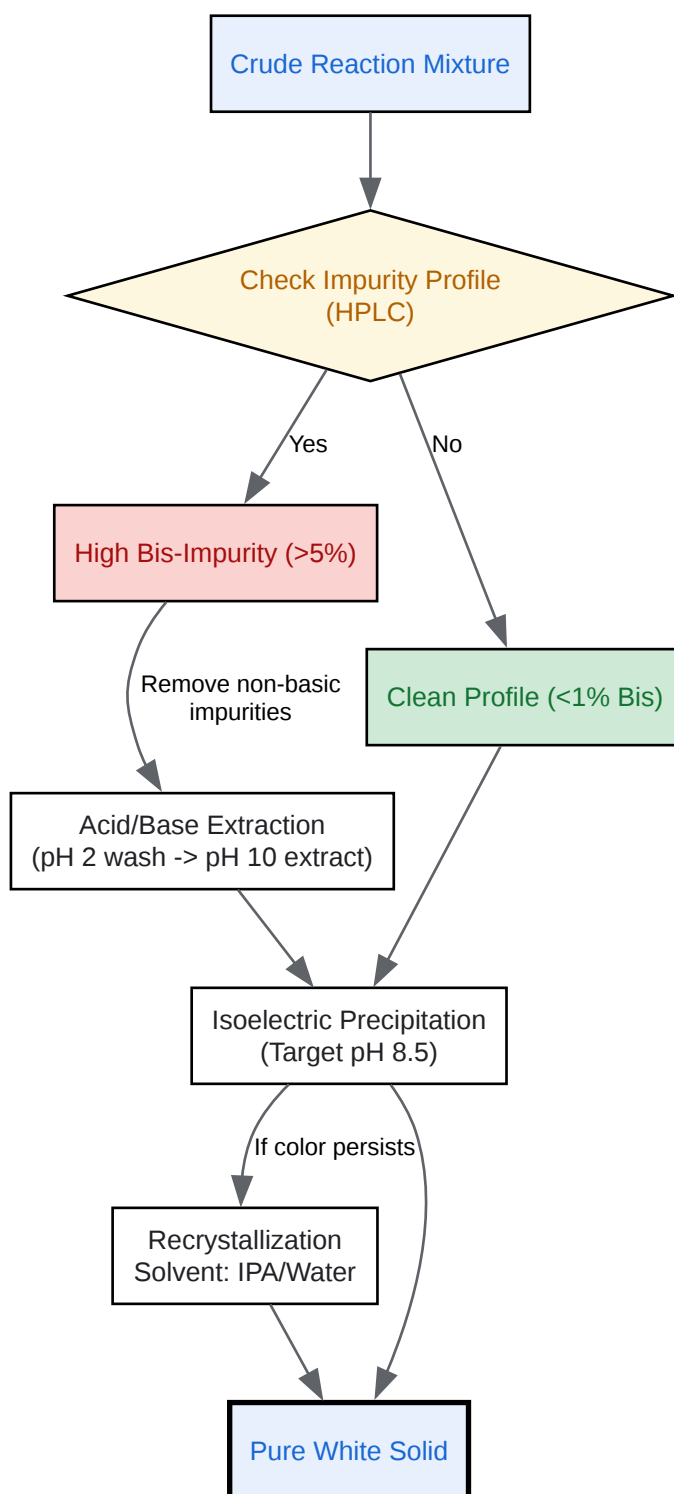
Crude Reaction Mixture

Check Impurity Profile
(HPLC)

Yes

No

High Bis-Impurity (>5%)

Remove non-basic impurities

Clean Profile (<1% Bis)

Acid/Base Extraction
(pH 2 wash -> pH 10 extract)

Isoelectric Precipitation
(Target pH 8.5)

If color persists

Recrystallization
Solvent: IPA/Water

Pure White Solid